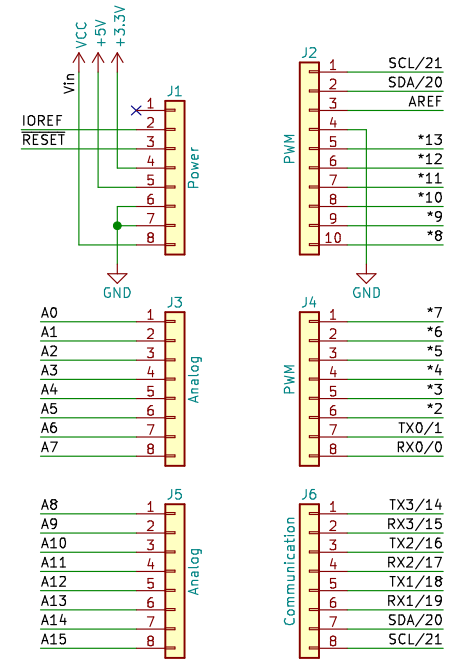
Vin
VCC
+5V
+3.3V
J1
1
IOREF
2
RESET
3
4
5
Power
6
7
8
GND

J2
PWM
1 SCL/21
2 SDA/20
3 AREF
4
5 *13
6 *12
7 *11
8 *10
9 *9
10 *8
GND

J3
Analog
A0 1
A1 2
A2 3
A3 4
A4 5
A5 6
A6 7
A7 8

J4
PWM
1 *7
2 *6
3 *5
4 *4
5 *3
6 *2
7 TX0/1
8 RX0/0

J5
Analog
A8 1
A9 2
A10 3
A11 4
A12 5
A13 6
A14 7
A15 8

J6
Communication
1 TX3/14
2 RX3/15
3 TX2/16
4 RX2/17
5 TX1/18
6 RX1/19
7 SDA/20
8 SCL/21